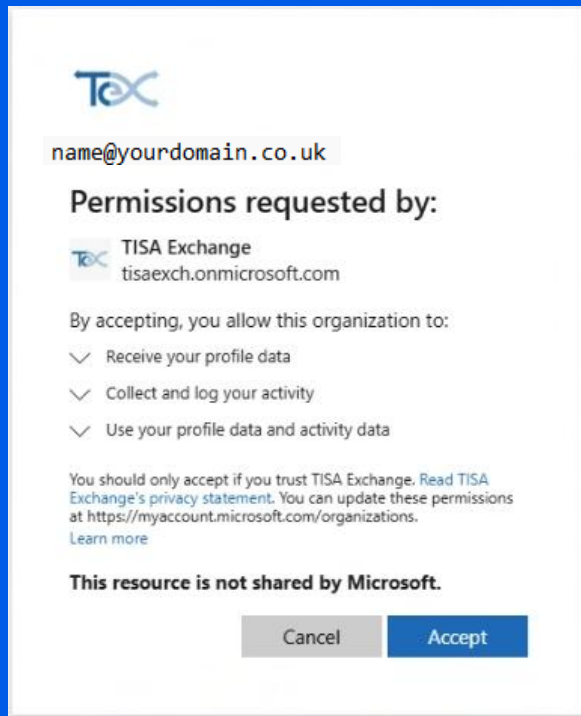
TEX

name@yourdomain.co.uk

Permissions requested by:

TEX TISA Exchange
tisaexch.onmicrosoft.com

By accepting, you allow this organization to:

Receive your profile data

Collect and log your activity

Use your profile data and activity data

You should only accept if you trust TISA Exchange. Read TISA Exchange's privacy statement. You can update these permissions at https://myaccount.microsoft.com/organizations.
Learn more

This resource is not shared by Microsoft.

Cancel Accept